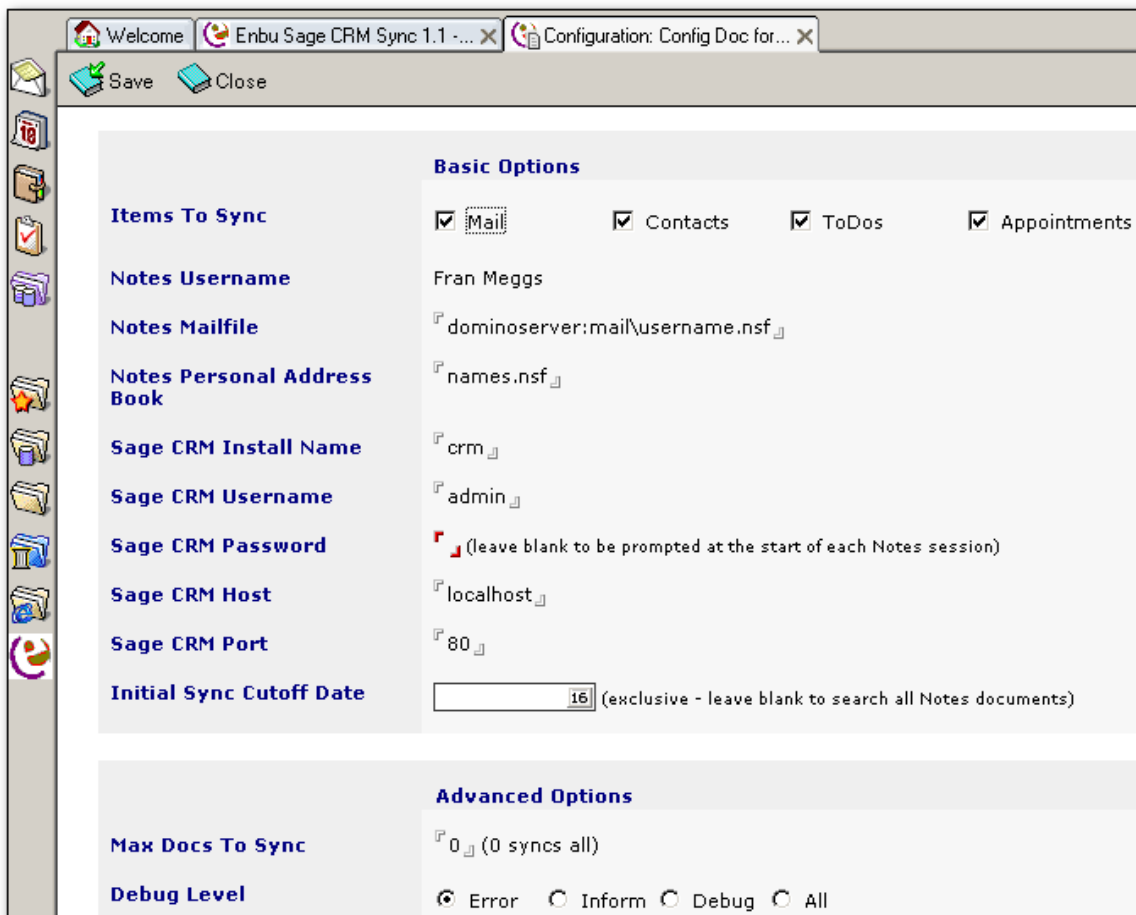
Welcome | Enbu Sage CRM Sync 1.1 -... | Configuration: Config Doc for...

Save Close

Basic Options

| | |
|---|---|
| Items To Sync | ☑ Mail ☑ Contacts ☑ ToDos ☑ Appointments |
| Notes Username | Fran Meggs |
| Notes Mailfile | dominoserver:mail\username.nsf |
| Notes Personal Address Book | names.nsf |
| Sage CRM Install Name | crm |
| Sage CRM Username | admin |
| Sage CRM Password | (leave blank to be prompted at the start of each Notes session) |
| Sage CRM Host | localhost |
| Sage CRM Port | 80 |
| Initial Sync Cutoff Date | 16 (exclusive - leave blank to search all Notes documents) |

Advanced Options

| | |
|---|---|
| Max Docs To Sync | 0 (0 syncs all) |
| Debug Level | ◉ Error ○ Inform ○ Debug ○ All |